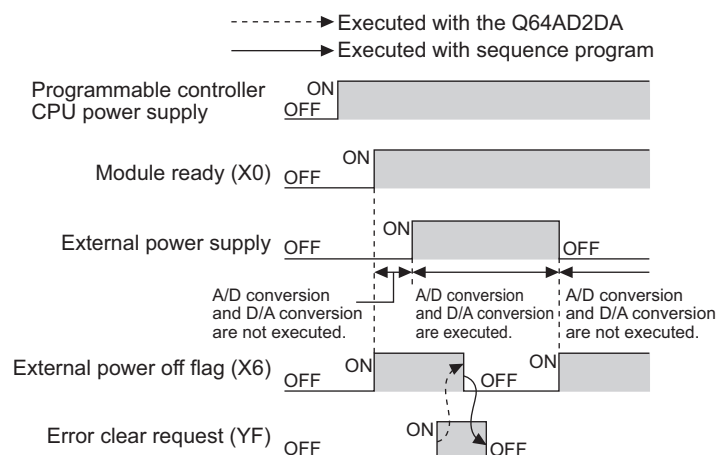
Executed with the Q64AD2DA
Executed with sequence program

Programmable controller CPU power supply
ON
OFF

Module ready (X0)
ON
OFF

External power supply
OFF
ON
OFF

A/D conversion and D/A conversion are not executed.
A/D conversion and D/A conversion are executed.
A/D conversion and D/A conversion are not executed.

External power off flag (X6)
OFF
ON
OFF
ON

Error clear request (YF)
OFF
ON
OFF